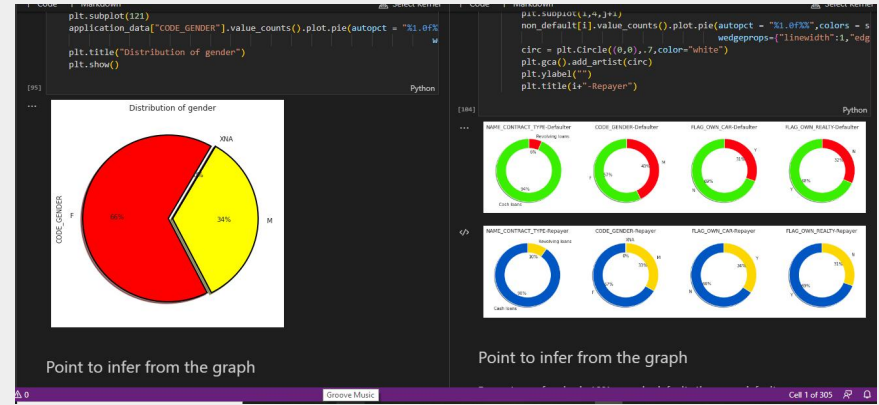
Code Markdown Select Kernel
plt.subplot(121)
application_data["CODE_GENDER"].value_counts().plot.pie(autopct = "%1.0f%
plt.title("Distribution of gender")
plt.show()
[95] Python
...
Distribution of gender
XNA
CODE_GENDER
F
66%
34%
M
Point to infer from the graph

Code Markdown Select Kernel
plt.subplot(1,4,j+1)
non_default[i].value_counts().plot.pie(autopct = "%1.0f%%",colors = s
wedgeprops={"linewidth":1,"edg
circ = plt.Circle((0,0),.7,color="white")
plt.gca().add_artist(circ)
plt.ylabel("")
plt.title(i+"-Repayer")
[104] Python
...
NAME_CONTRACT_TYPE-Defaulter
Revolving loans
6%
94%
Cash loans
CODE_GENDER-Defaulter
43%
57%
M
F
FLAG_OWN_CAR-Defaulter
31%
69%
Y
N
FLAG_OWN_REALTY-Defaulter
32%
68%
N
Y
NAME_CONTRACT_TYPE-Repayer
Revolving loans
90%
90%
Cash loans
CODE_GENDER-Repayer
XNA
0%
M
33%
66%
F
FLAG_OWN_CAR-Repayer
34%
66%
Y
N
FLAG_OWN_REALTY-Repayer
N
71%
29%
Y
Point to infer from the graph
⚠ 0 Groove Music Cell 1 of 305